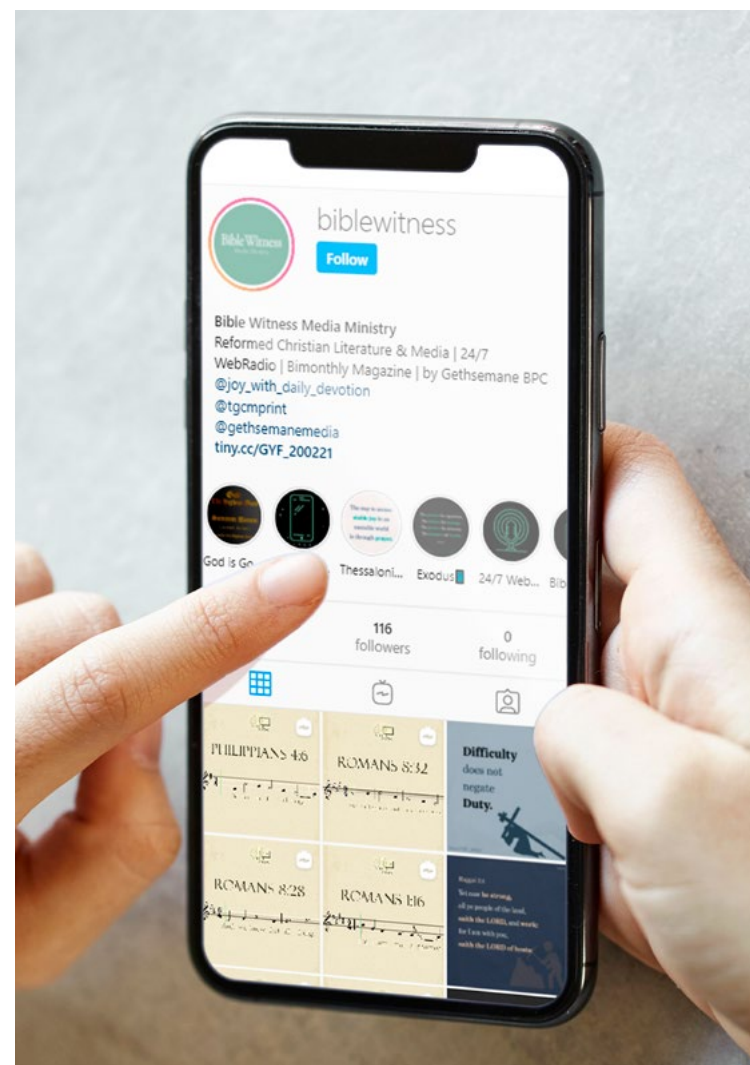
Bible Witness

biblewitness

Follow

Bible Witness Media Ministry
Reformed Christian Literature & Media | 24/7 WebRadio | Bimonthly Magazine | by Gethsemane BPC
@joy_with_daily_devotion
@tgcmprint
@gethsemanemedia
tiny.cc/GYF_200221

God is Go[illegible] Thessaloni... Exodus 24/7 Web... Bib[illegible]

116
followers

0
following

PHILIPPIANS 4:6

ROMANS 8:32

Difficulty does not negate Duty.

ROMANS 8:28

ROMANS 1:16

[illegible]